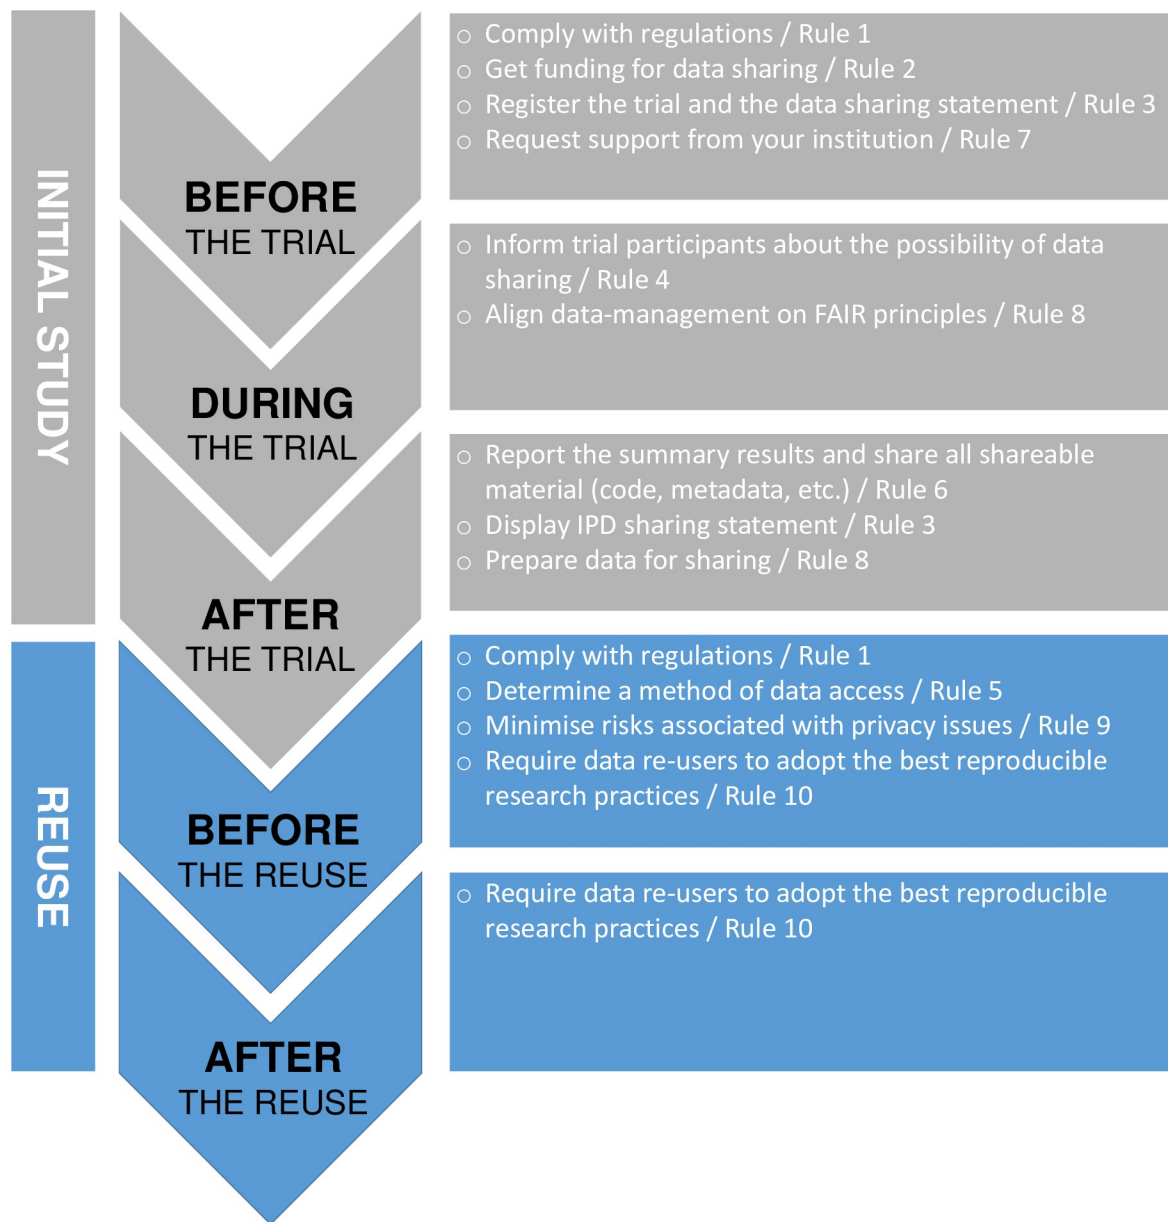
INITIAL STUDY

REUSE

BEFORE THE TRIAL

○ Comply with regulations / Rule 1
○ Get funding for data sharing / Rule 2
○ Register the trial and the data sharing statement / Rule 3
○ Request support from your institution / Rule 7

DURING THE TRIAL

○ Inform trial participants about the possibility of data sharing / Rule 4
○ Align data-management on FAIR principles / Rule 8

AFTER THE TRIAL

○ Report the summary results and share all shareable material (code, metadata, etc.) / Rule 6
○ Display IPD sharing statement / Rule 3
○ Prepare data for sharing / Rule 8

BEFORE THE REUSE

○ Comply with regulations / Rule 1
○ Determine a method of data access / Rule 5
○ Minimise risks associated with privacy issues / Rule 9
○ Require data re-users to adopt the best reproducible research practices / Rule 10

AFTER THE REUSE

○ Require data re-users to adopt the best reproducible research practices / Rule 10